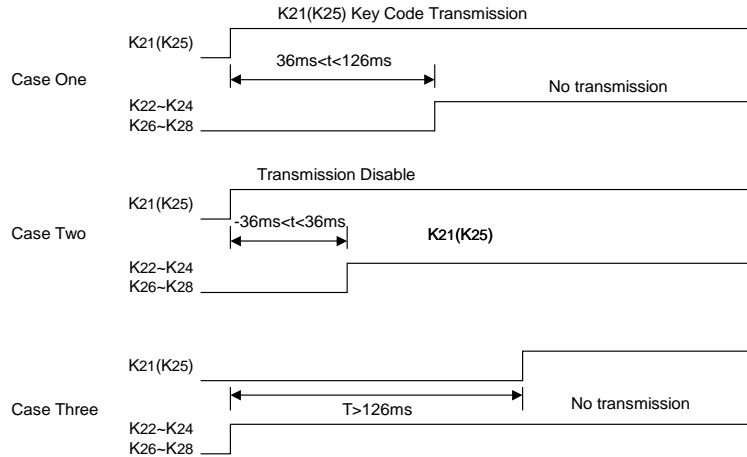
K21(K25) Key Code Transmission

K21(K25)

36ms<t<126ms

Case One

No transmission

K22~K24
K26~K28

Transmission Disable

K21(K25)

-36ms<t<36ms

Case Two

K21(K25)

K22~K24
K26~K28

K21(K25)

Case Three

T>126ms

No transmission

K22~K24
K26~K28